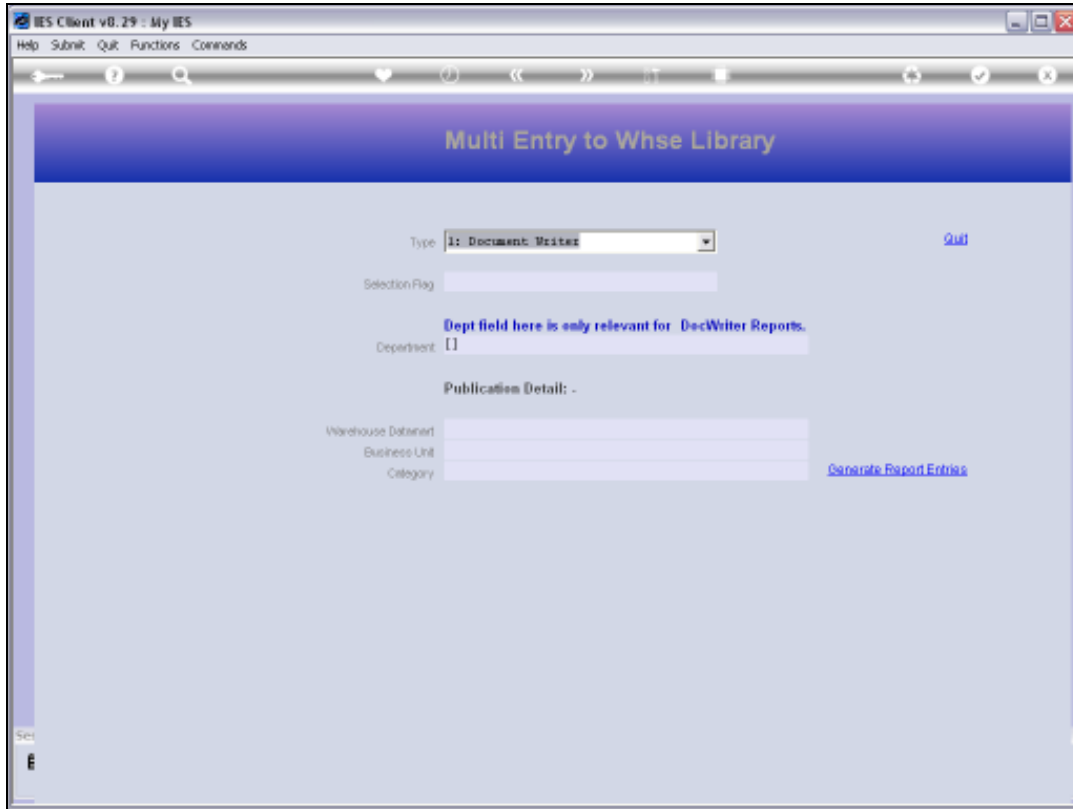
IES Client v8.29 : My IES

Help Submit Quit Functions Commands

Multi Entry to Whse Library

Type 1: Document Writer

Quit

Selection Flag

Dept field here is only relevant for DocWriter Reports.

Department []

Publication Detail: -

Warehouse Datamart

Business Unit

Category

Generate Report Entries